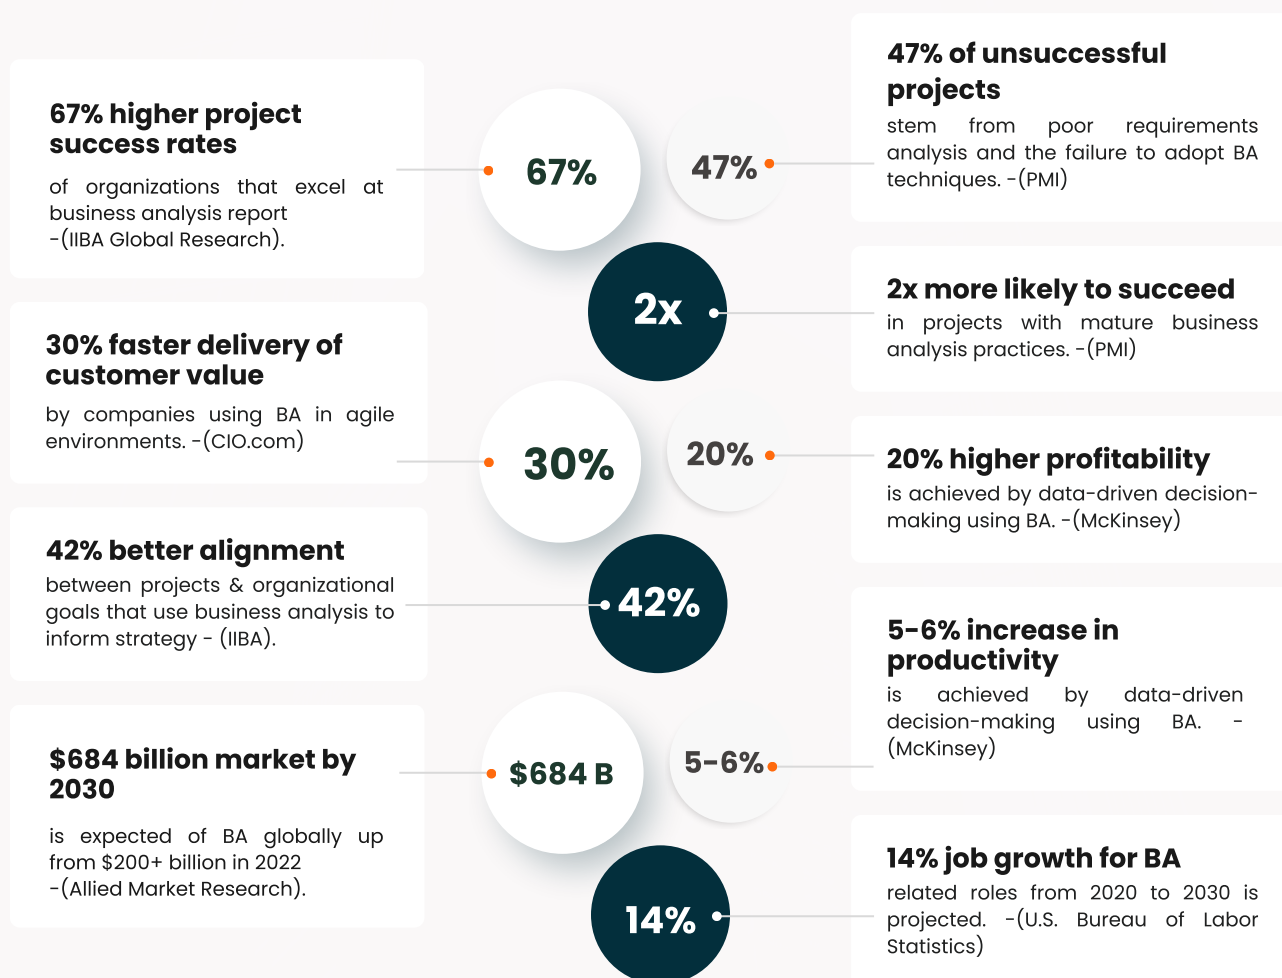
67% higher project success rates

of organizations that excel at business analysis report -(IIBA Global Research).

67%

47%

47% of unsuccessful projects

stem from poor requirements analysis and the failure to adopt BA techniques. -(PMI)

2x

2x more likely to succeed

in projects with mature business analysis practices. -(PMI)

30% faster delivery of customer value

by companies using BA in agile environments. -(CIO.com)

30%

20%

20% higher profitability

is achieved by data-driven decision-making using BA. -(McKinsey)

42% better alignment

between projects & organizational goals that use business analysis to inform strategy - (IIBA).

42%

5-6% increase in productivity

is achieved by data-driven decision-making using BA. -(McKinsey)

$684 billion market by 2030

is expected of BA globally up from $200+ billion in 2022 -(Allied Market Research).

$684 B

5-6%

14%

14% job growth for BA

related roles from 2020 to 2030 is projected. -(U.S. Bureau of Labor Statistics)